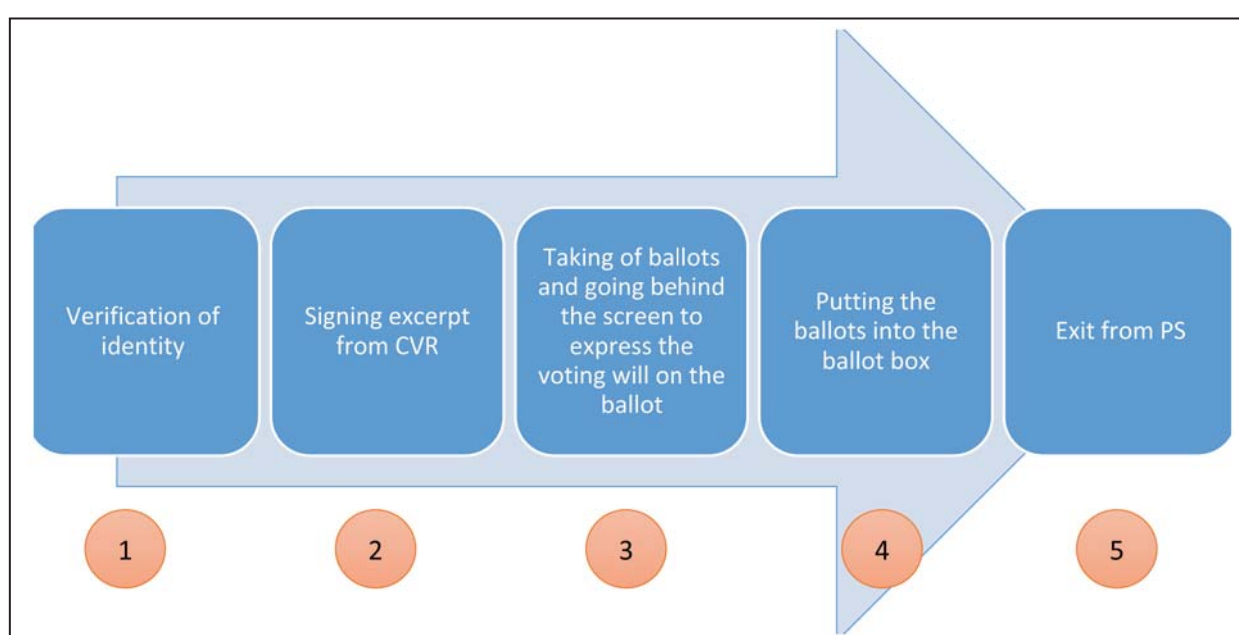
Verification of identity

Signing excerpt from CVR

Taking of ballots and going behind the screen to express the voting will on the ballot

Putting the ballots into the ballot box

Exit from PS

1

2

3

4

5